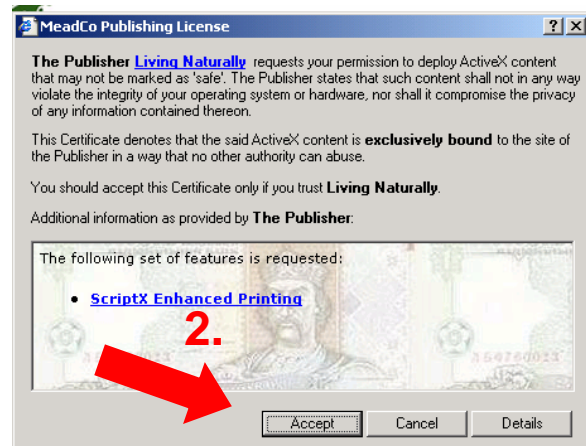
MeadCo Publishing License

?

X

The Publisher Living Naturally requests your permission to deploy ActiveX content that may not be marked as 'safe'. The Publisher states that such content shall not in any way violate the integrity of your operating system or hardware, nor shall it compromise the privacy of any information contained thereon.

This Certificate denotes that the said ActiveX content is exclusively bound to the site of the Publisher in a way that no other authority can abuse.

You should accept this Certificate only if you trust Living Naturally.

Additional information as provided by The Publisher:

The following set of features is requested:

• ScriptX Enhanced Printing

2.

Accept

Cancel

Details